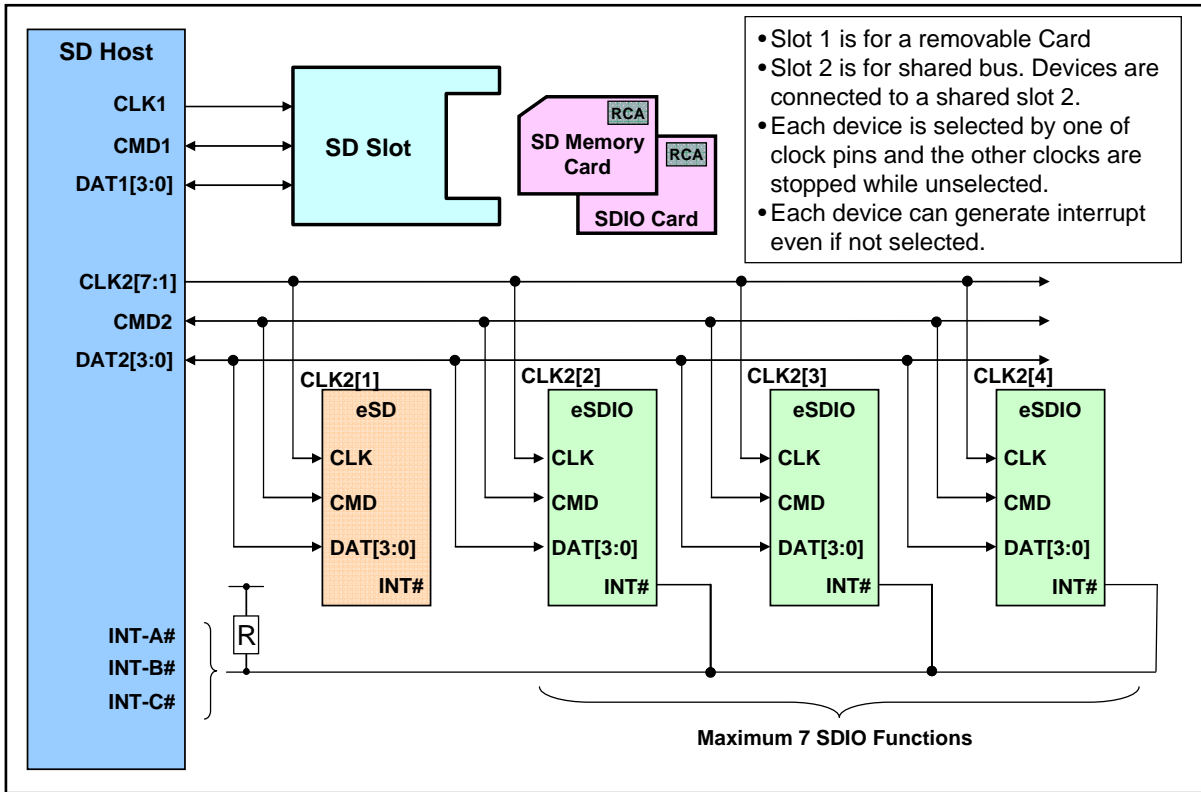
SD Host

CLK1
CMD1
DAT1[3:0]

SD Slot

RCA
SD Memory Card
RCA
SDIO Card

• Slot 1 is for a removable Card
• Slot 2 is for shared bus. Devices are connected to a shared slot 2.
• Each device is selected by one of clock pins and the other clocks are stopped while unselected.
• Each device can generate interrupt even if not selected.

CLK2[7:1]
CMD2
DAT2[3:0]

CLK2[1]
eSD
CLK
CMD
DAT[3:0]
INT#

CLK2[2]
eSDIO
CLK
CMD
DAT[3:0]
INT#

CLK2[3]
eSDIO
CLK
CMD
DAT[3:0]
INT#

CLK2[4]
eSDIO
CLK
CMD
DAT[3:0]
INT#

R
INT-A#
INT-B#
INT-C#

Maximum 7 SDIO Functions